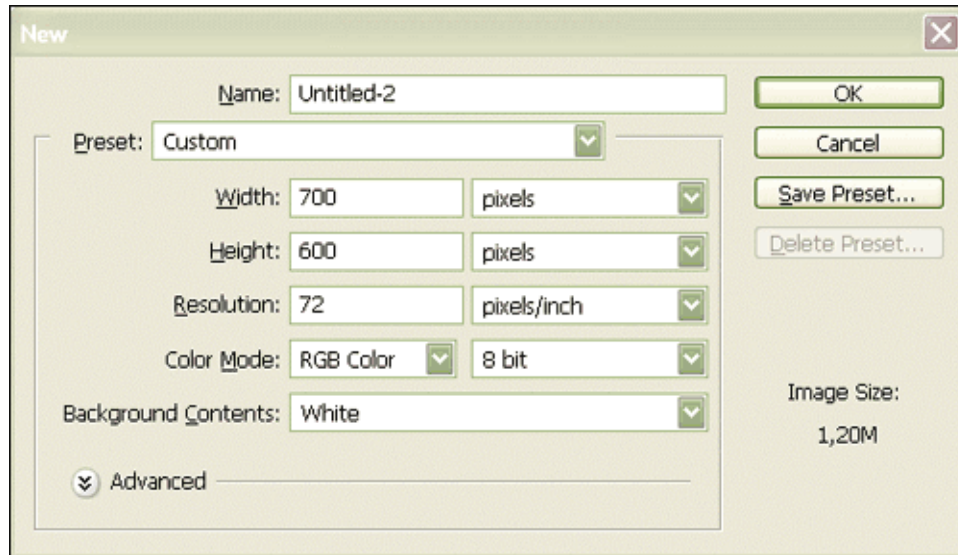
New

Name: Untitled-2

Preset: Custom

Width: 700 pixels

Height: 600 pixels

Resolution: 72 pixels/inch

Color Mode: RGB Color 8 bit

Background Contents: White

Advanced

OK

Cancel

Save Preset...

Delete Preset...

Image Size:

1,20M